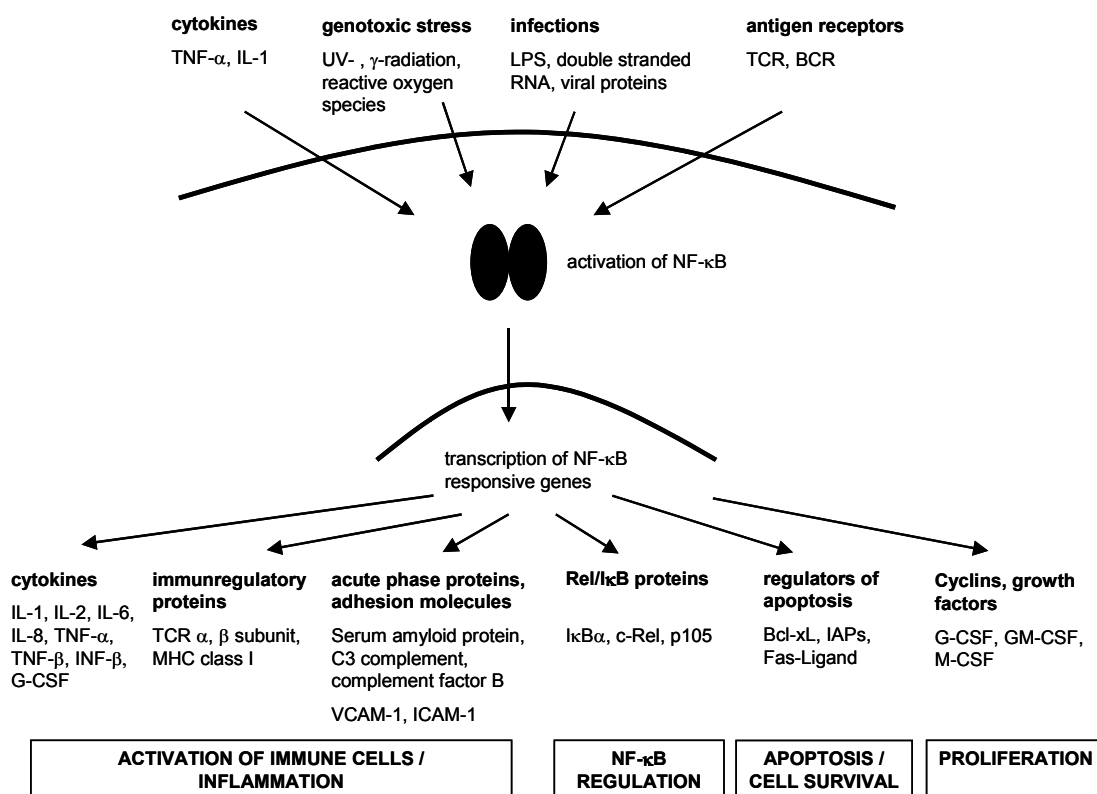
**cytokines**
TNF-$\alpha$, IL-1

**genotoxic stress**
UV- , $\gamma$-radiation, reactive oxygen species

**infections**
LPS, double stranded RNA, viral proteins

**antigen receptors**
TCR, BCR

activation of NF-$\kappa$B

transcription of NF-$\kappa$B responsive genes

**cytokines**
IL-1, IL-2, IL-6, IL-8, TNF-$\alpha$, TNF-$\beta$, INF-$\beta$, G-CSF

**immunregulatory proteins**
TCR $\alpha$, $\beta$ subunit, MHC class I

**acute phase proteins, adhesion molecules**
Serum amyloid protein, C3 complement, complement factor B

VCAM-1, ICAM-1

**Rel/I$\kappa$B proteins**
I$\kappa$B$\alpha$, c-Rel, p105

**regulators of apoptosis**
Bcl-xL, IAPs, Fas-Ligand

**Cyclins, growth factors**
G-CSF, GM-CSF, M-CSF

ACTIVATION OF IMMUNE CELLS / INFLAMMATION

NF-$\kappa$B REGULATION

APOPTOSIS / CELL SURVIVAL

PROLIFERATION